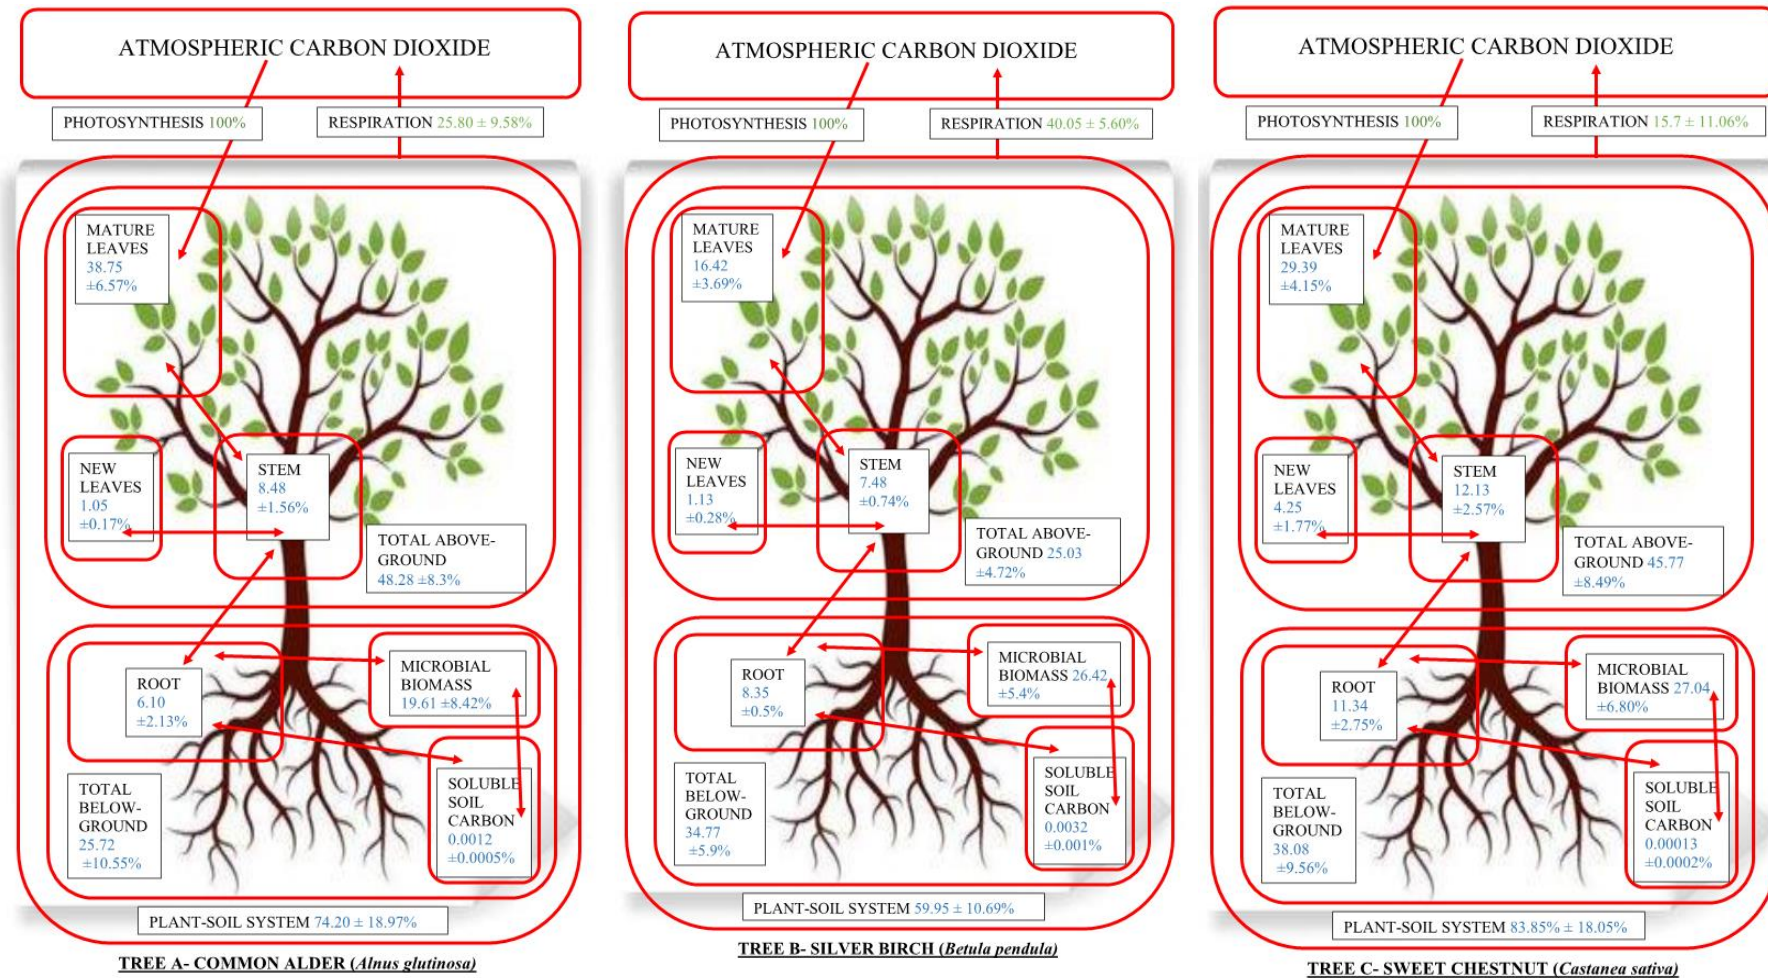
ATMOSPHERIC CARBON DIOXIDE

PHOTOSYNTHESIS 100%

RESPIRATION 25.80 ± 9.58%

MATURE LEAVES 38.75 ±6.57%

NEW LEAVES 1.05 ±0.17%

STEM 8.48 ±1.56%

TOTAL ABOVE-GROUND 48.28 ±8.3%

ROOT 6.10 ±2.13%

MICROBIAL BIOMASS 19.61 ±8.42%

TOTAL BELOW-GROUND 25.72 ±10.55%

SOLUBLE SOIL CARBON 0.0012 ±0.0005%

PLANT-SOIL SYSTEM 74.20 ± 18.97%

TREE A- COMMON ALDER (Alnus glutinosa)

ATMOSPHERIC CARBON DIOXIDE

PHOTOSYNTHESIS 100%

RESPIRATION 40.05 ± 5.60%

MATURE LEAVES 16.42 ±3.69%

NEW LEAVES 1.13 ±0.28%

STEM 7.48 ±0.74%

TOTAL ABOVE-GROUND 25.03 ±4.72%

ROOT 8.35 ±0.5%

MICROBIAL BIOMASS 26.42 ±5.4%

TOTAL BELOW-GROUND 34.77 ±5.9%

SOLUBLE SOIL CARBON 0.0032 ±0.001%

PLANT-SOIL SYSTEM 59.95 ± 10.69%

TREE B- SILVER BIRCH (Betula pendula)

ATMOSPHERIC CARBON DIOXIDE

PHOTOSYNTHESIS 100%

RESPIRATION 15.7 ± 11.06%

MATURE LEAVES 29.39 ±4.15%

NEW LEAVES 4.25 ±1.77%

STEM 12.13 ±2.57%

TOTAL ABOVE-GROUND 45.77 ±8.49%

ROOT 11.34 ±2.75%

MICROBIAL BIOMASS 27.04 ±6.80%

TOTAL BELOW-GROUND 38.08 ±9.56%

SOLUBLE SOIL CARBON 0.00013 ±0.0002%

PLANT-SOIL SYSTEM 83.85% ± 18.05%

TREE C- SWEET CHESTNUT (Castanea sativa)